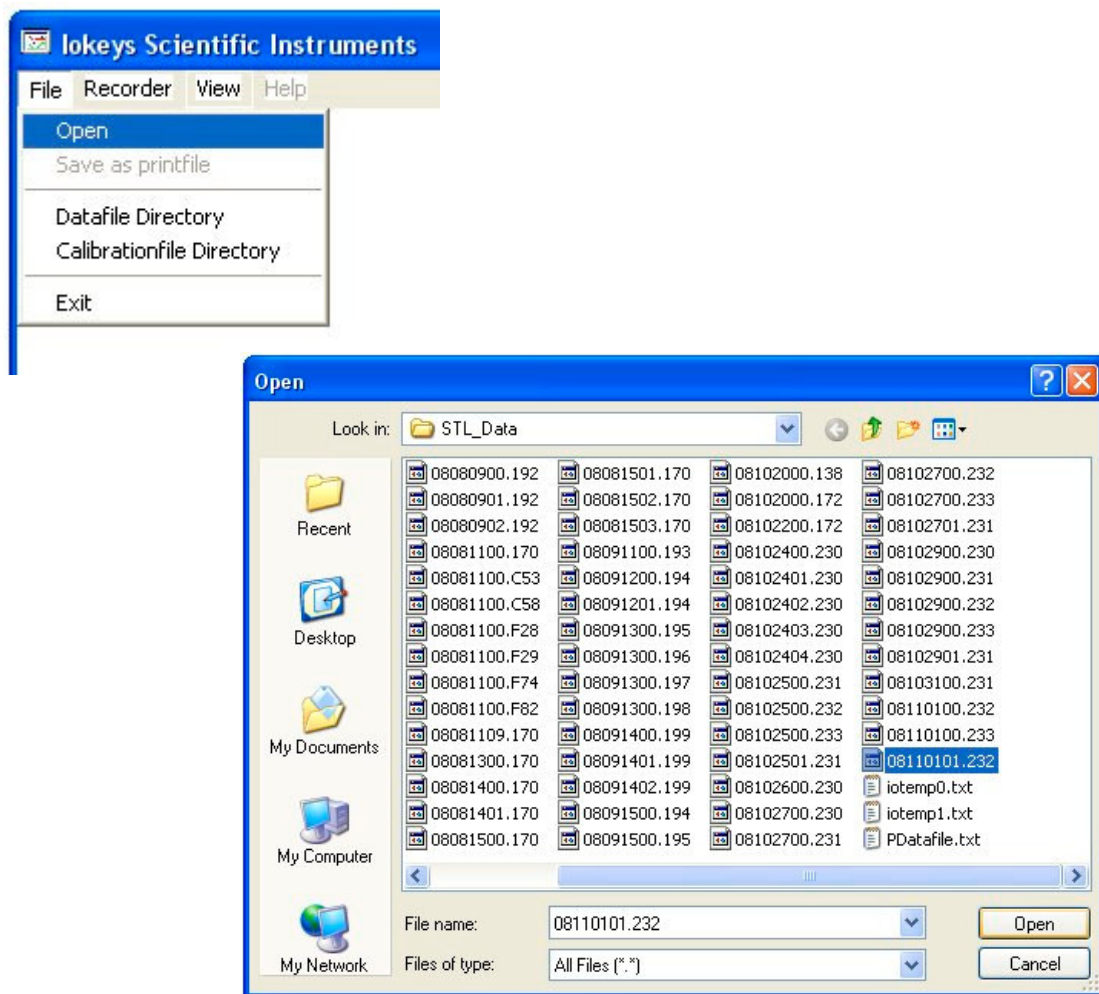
Iokeys Scientific Instruments

File Recorder View Help

Open
Save as printfile
Datafile Directory
Calibrationfile Directory
Exit

Open

Look in: STL_Data

Recent
Desktop
My Documents
My Computer
My Network

08080900.192
08080901.192
08080902.192
08081100.170
08081100.C53
08081100.C58
08081100.F28
08081100.F29
08081100.F74
08081100.F82
08081109.170
08081300.170
08081400.170
08081401.170
08081500.170

08081501.170
08081502.170
08081503.170
08091100.193
08091200.194
08091201.194
08091300.195
08091300.196
08091300.197
08091300.198
08091400.199
08091401.199
08091402.199
08091500.194
08091500.195

08102000.138
08102000.172
08102200.172
08102400.230
08102401.230
08102402.230
08102403.230
08102404.230
08102500.231
08102500.232
08102500.233
08102501.231
08102600.230
08102700.230
08102700.231

08102700.232
08102700.233
08102701.231
08102900.230
08102900.231
08102900.232
08102900.233
08102901.231
08103100.231
08110100.232
08110100.233
08110101.232
iotemp0.txt
iotemp1.txt
PDatafile.txt

File name: 08110101.232
Files of type: All Files (*.*)

Open
Cancel